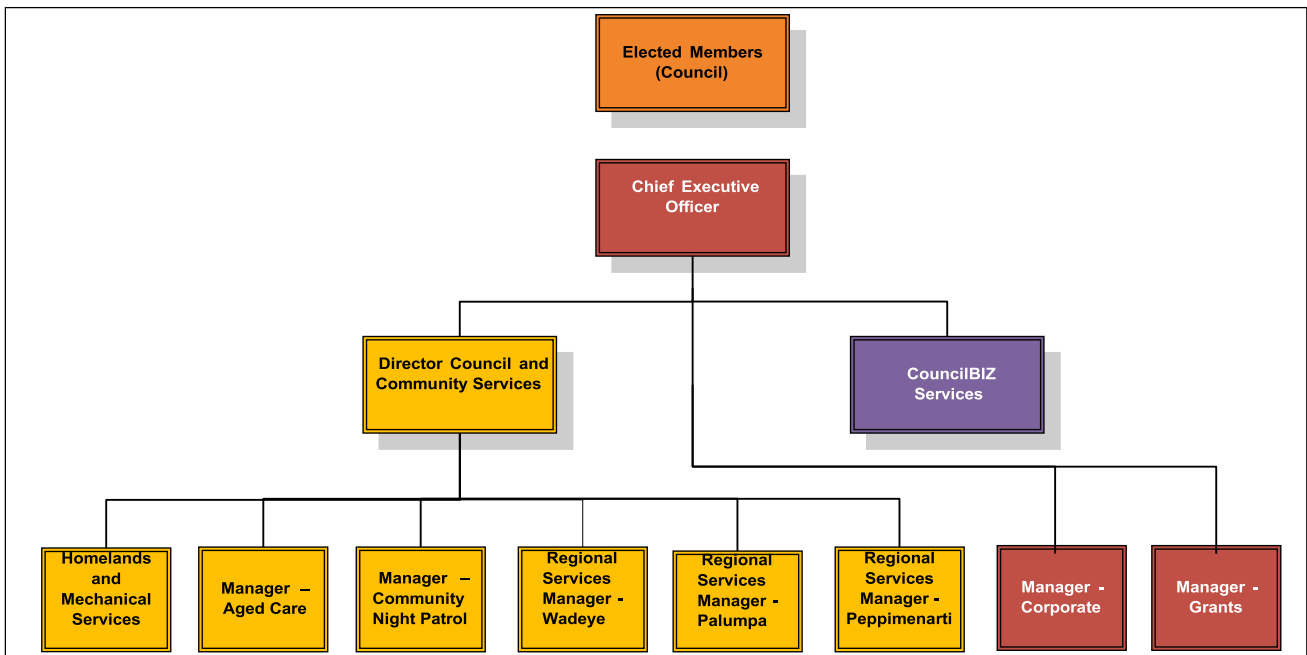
Elected Members (Council)

Chief Executive Officer

Director Council and Community Services

CouncilBIZ Services

Homelands and Mechanical Services

Manager – Aged Care

Manager – Community Night Patrol

Regional Services Manager - Wadeye

Regional Services Manager - Palumpa

Regional Services Manager - Peppimenarti

Manager - Corporate

Manager - Grants